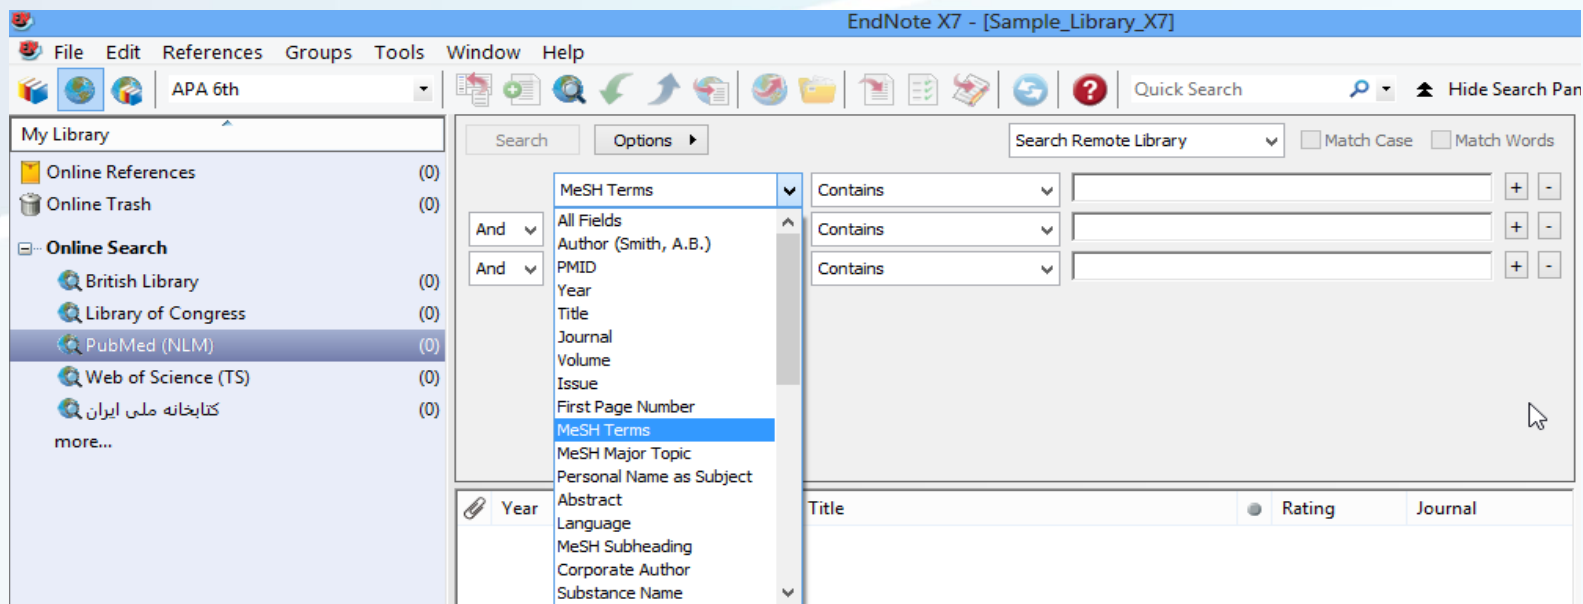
EndNote X7 - [Sample_Library_X7]

File Edit References Groups Tools Window Help

APA 6th

Quick Search

Hide Search Pan

My Library

Online References (0)
Online Trash (0)

Online Search
British Library (0)
Library of Congress (0)
PubMed (NLM) (0)
Web of Science (TS) (0)
کتابخانه ملی ایران (0)
more...

Search
Options
Search Remote Library
Match Case
Match Words

MeSH Terms
Contains
+ -
And
Contains
+ -
And
Contains
+ -

All Fields
Author (Smith, A.B.)
PMID
Year
Title
Journal
Volume
Issue
First Page Number
MeSH Terms
MeSH Major Topic
Personal Name as Subject
Abstract
Language
MeSH Subheading
Corporate Author
Substance Name

Year
Title
Rating
Journal